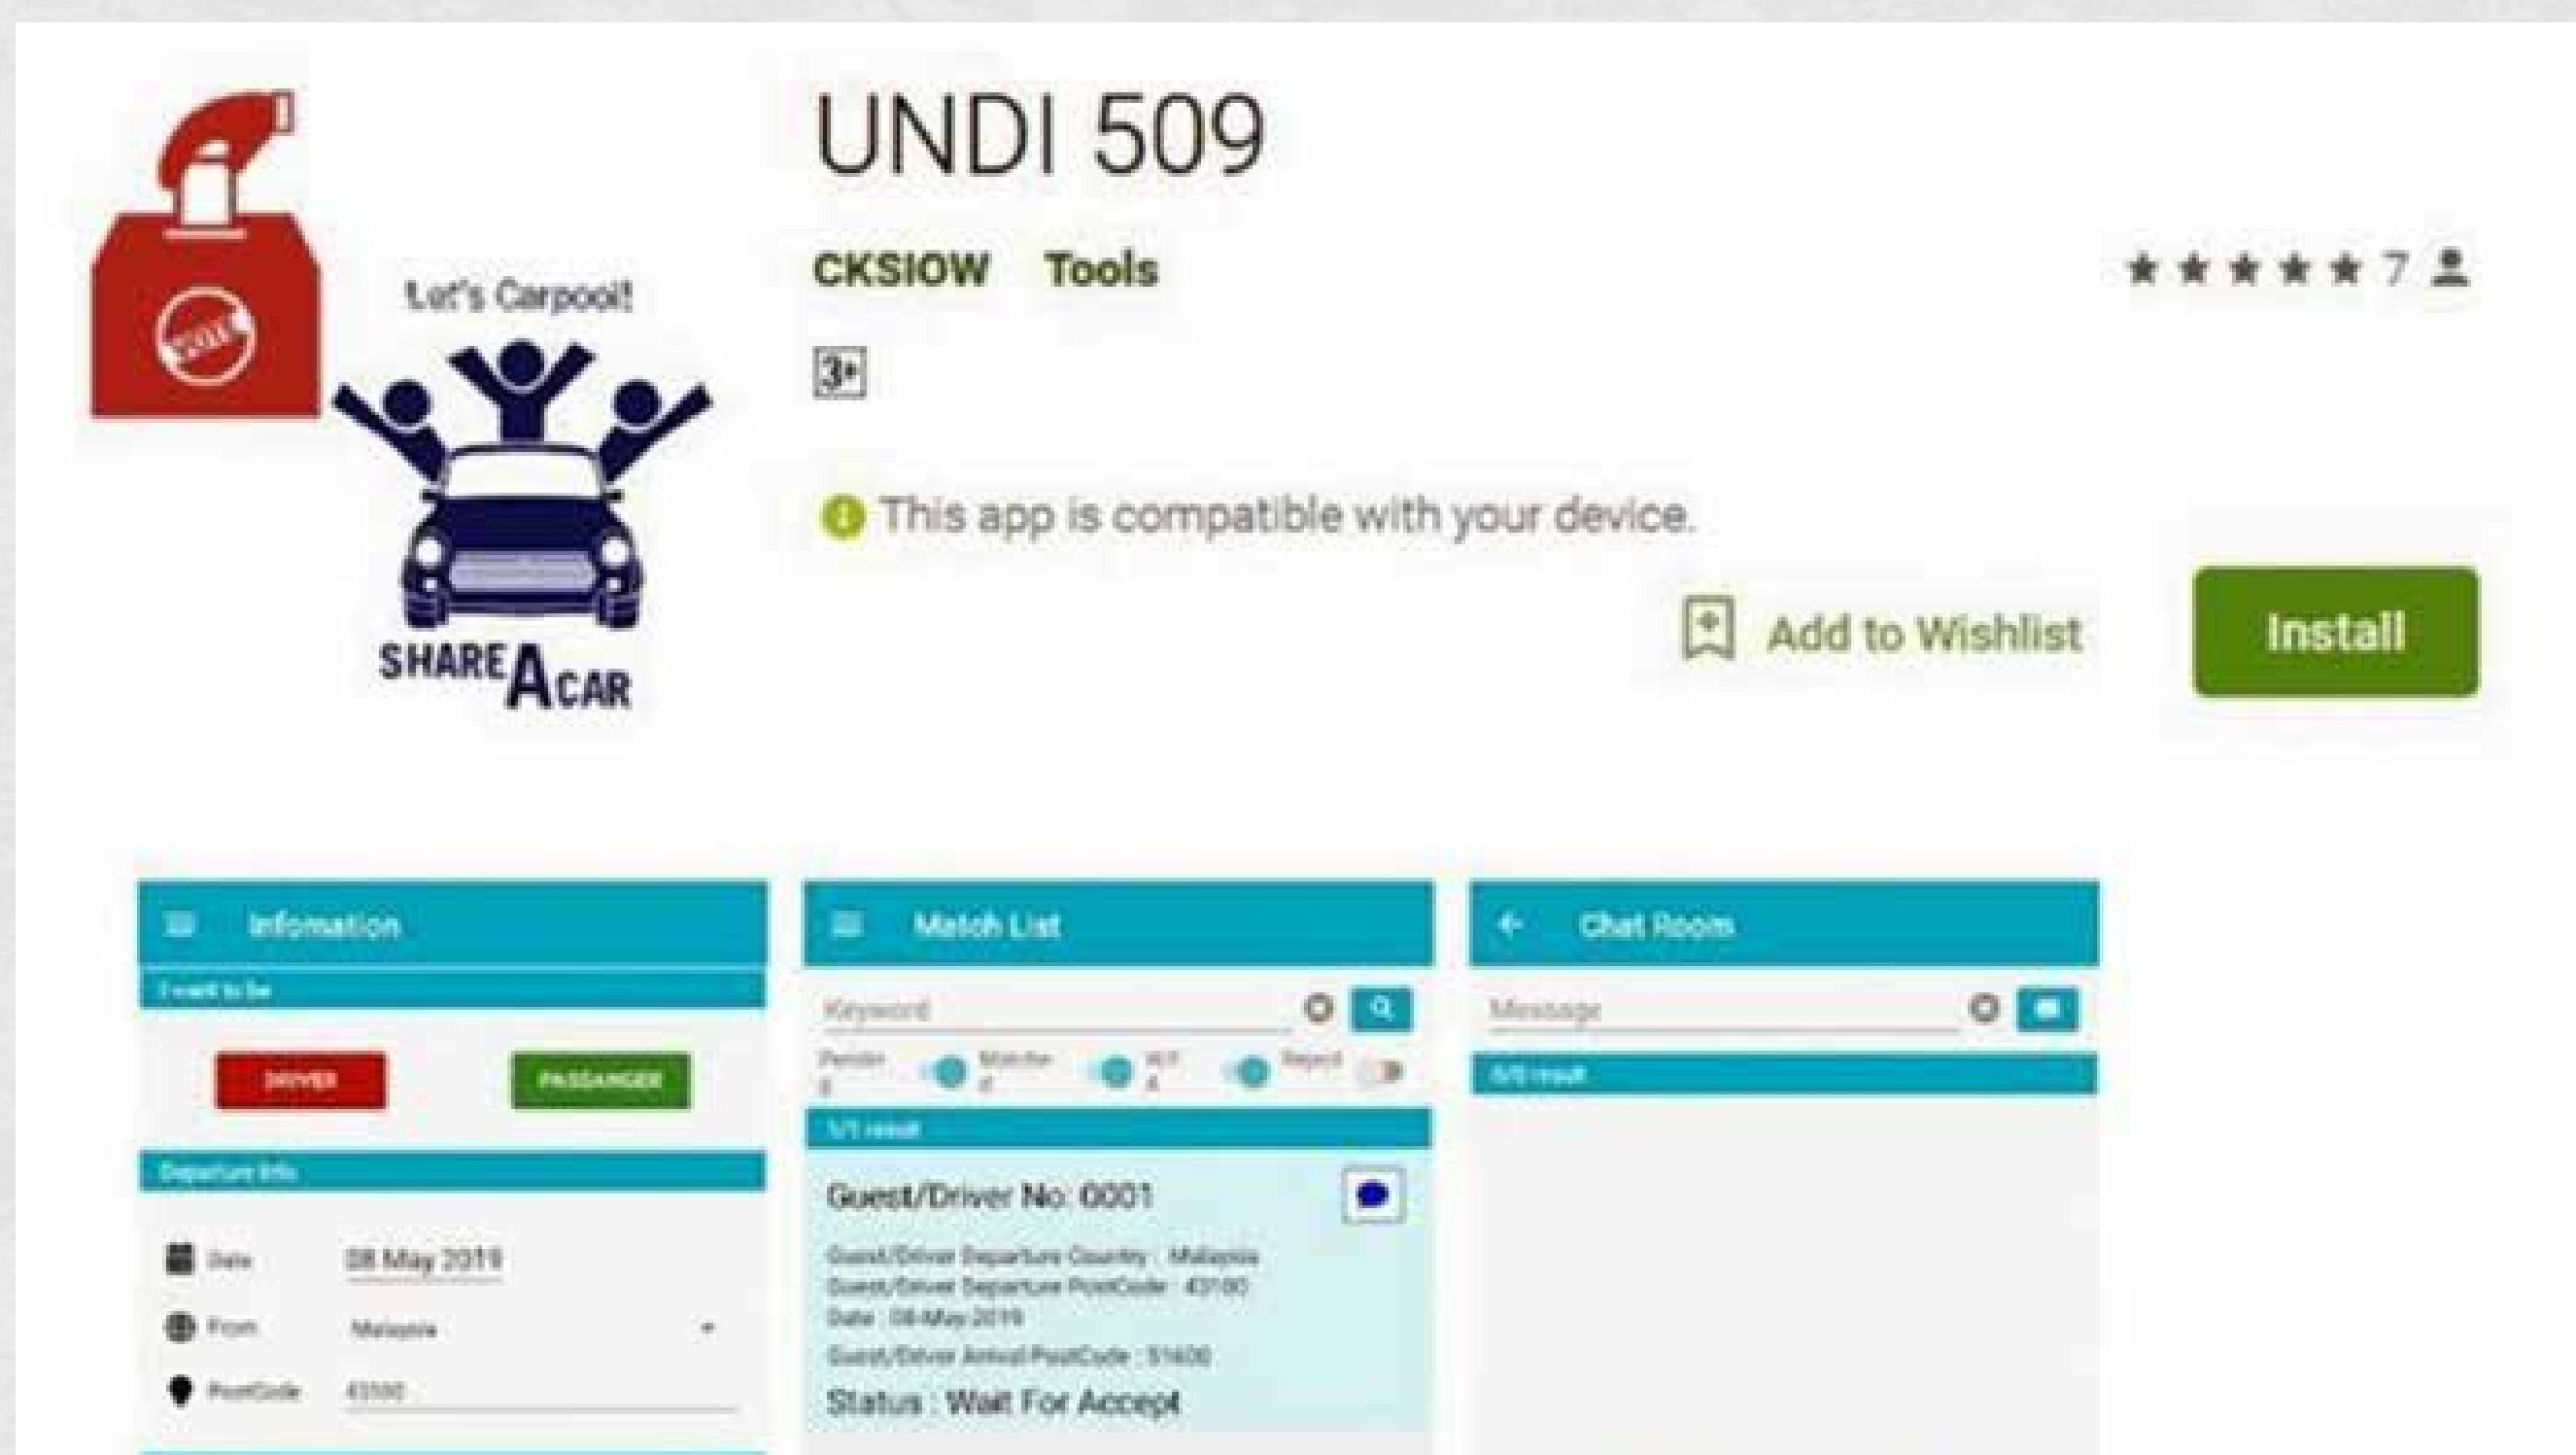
Let's Carpool!

SHARE A CAR

UNDI 509

CKSIOW Tools

★★★★★ 7

3+

This app is compatible with your device.

Add to Wishlist

Install

Infomation

I want to be

DRIVER

PASSANGER

Departure Info

Date 08 May 2019

From Malaysia

PostCode 43100

Match List

Keyword

Pending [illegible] Matched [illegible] Wait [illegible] Reject

1/1 result

Guest/Driver No: 0001

Guest/Driver Departure Country : Malaysia
Guest/Driver Departure PostCode : 43100
Date : 08-May-2019
Guest/Driver Arrival PostCode : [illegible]

Status : Wait For Accept

Chat Room

Message

0/0 result